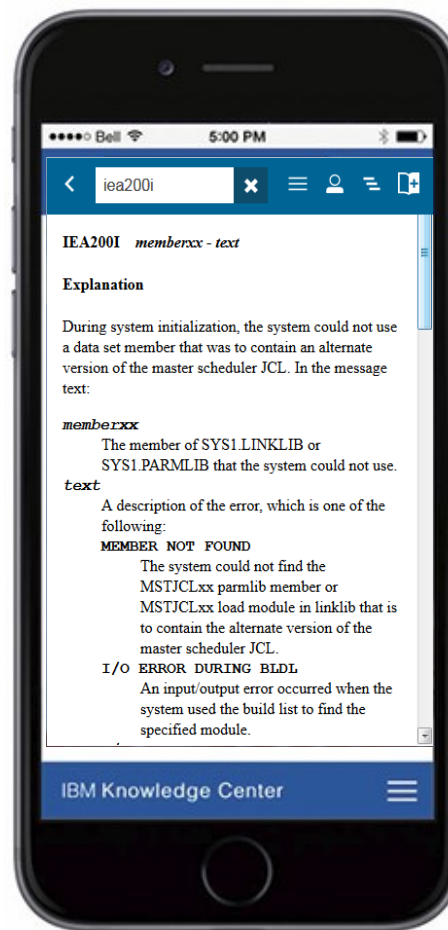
●●●●○ Bell 5:00 PM

iea200i

IEA200I memberxx - text

Explanation

During system initialization, the system could not use a data set member that was to contain an alternate version of the master scheduler JCL. In the message text:

memberxx
The member of SYS1.LINKLIB or SYS1.PARMLIB that the system could not use.

text
A description of the error, which is one of the following:

MEMBER NOT FOUND
The system could not find the MSTJCLxx parmlib member or MSTJCLxx load module in linklib that is to contain the alternate version of the master scheduler JCL.

I/O ERROR DURING BLDL
An input/output error occurred when the system used the build list to find the specified module.

IBM Knowledge Center